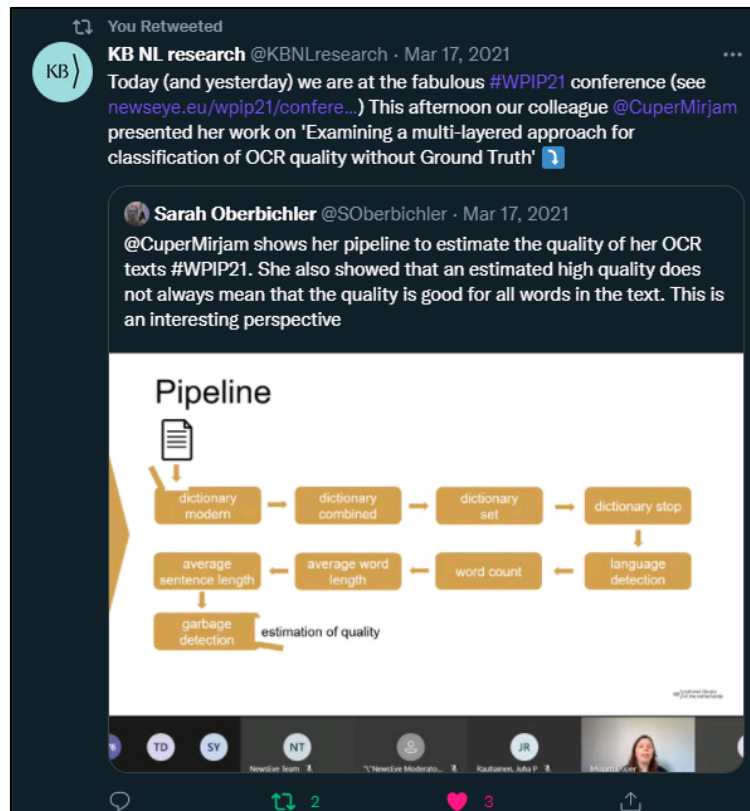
You Retweeted

KB⟩

KB NL research @KBNLresearch · Mar 17, 2021

Today (and yesterday) we are at the fabulous #WPIP21 conference (see newseye.eu/wpip21/confere...) This afternoon our colleague @CuperMirjam presented her work on 'Examining a multi-layered approach for classification of OCR quality without Ground Truth' ⤵

Sarah Oberbichler @SOberbichler · Mar 17, 2021

@CuperMirjam shows her pipeline to estimate the quality of her OCR texts #WPIP21. She also showed that an estimated high quality does not always mean that the quality is good for all words in the text. This is an interesting perspective

Pipeline

dictionary modern

dictionary combined

dictionary set

dictionary stop

language detection

word count

average word length

average sentence length

garbage detection

estimation of quality

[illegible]

TD

SY

NT

NewsEye Team

"(NewsEye Moderato...

JR

Rautiainen, Juha P.

Mirjam Cuper

2

3